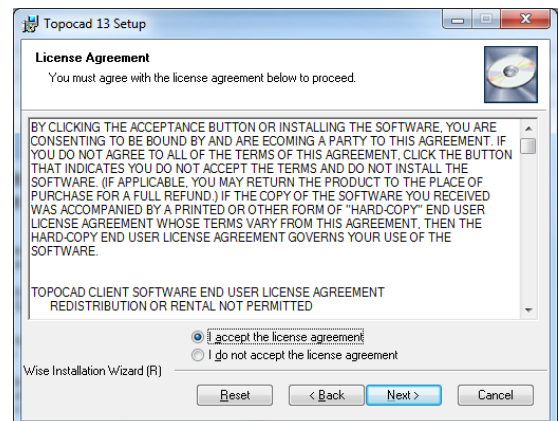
Topocad 13 Setup

License Agreement
You must agree with the license agreement below to proceed.

BY CLICKING THE ACCEPTANCE BUTTON OR INSTALLING THE SOFTWARE, YOU ARE CONSENTING TO BE BOUND BY AND ARE ECOMING A PARTY TO THIS AGREEMENT. IF YOU DO NOT AGREE TO ALL OF THE TERMS OF THIS AGREEMENT, CLICK THE BUTTON THAT INDICATES YOU DO NOT ACCEPT THE TERMS AND DO NOT INSTALL THE SOFTWARE. (IF APPLICABLE, YOU MAY RETURN THE PRODUCT TO THE PLACE OF PURCHASE FOR A FULL REFUND.) IF THE COPY OF THE SOFTWARE YOU RECEIVED WAS ACCOMPANIED BY A PRINTED OR OTHER FORM OF "HARD-COPY" END USER LICENSE AGREEMENT WHOSE TERMS VARY FROM THIS AGREEMENT, THEN THE HARD-COPY END USER LICENSE AGREEMENT GOVERNS YOUR USE OF THE SOFTWARE.

TOPOCAD CLIENT SOFTWARE END USER LICENSE AGREEMENT
REDISTRIBUTION OR RENTAL NOT PERMITTED

I accept the license agreement
I do not accept the license agreement

Wise Installation Wizard (R)

Reset
< Back
Next >
Cancel